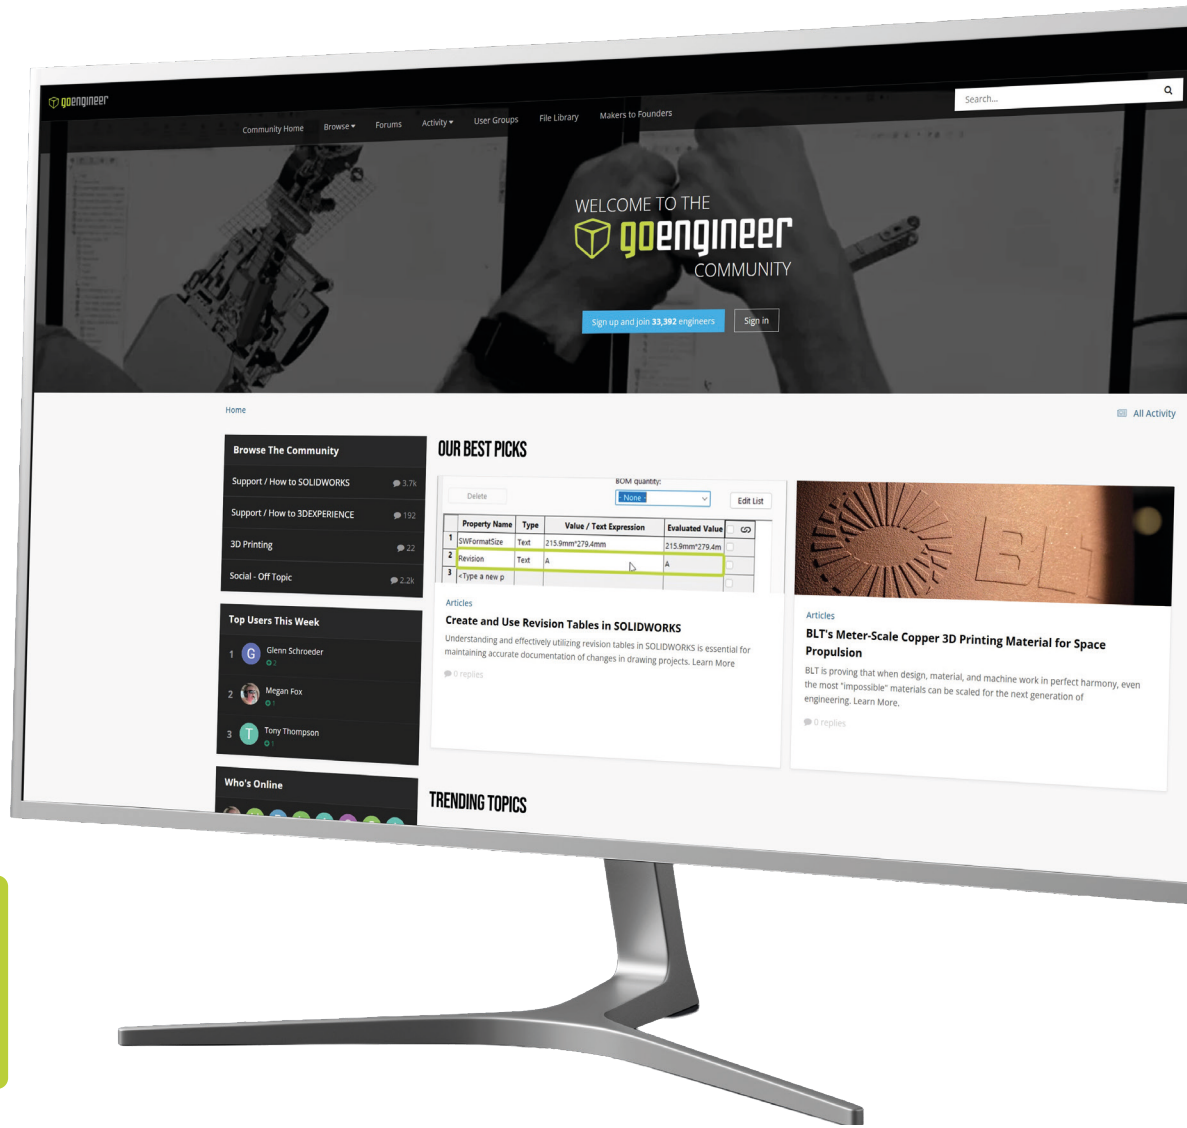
goengineer

Community Home Browse Forums Activity User Groups File Library Makers to Founders

Search...

WELCOME TO THE
goengineer
COMMUNITY

Sign up and join 33,392 engineers Sign in

Home

All Activity

Browse The Community

Support / How to SOLIDWORKS 3.7k

Support / How to 3DEXPERIENCE 192

3D Printing 22

Social - Off Topic 2.2k

Top Users This Week

1 G Glenn Schroeder 2

2 Megan Fox 1

3 T Tony Thompson 1

Who's Online

OUR BEST PICKS

Delete

BOM quantity:

- None -

Edit List

| | Property Name | Type | Value / Text Expression | Evaluated Value |
|---|---|---|---|---|
| 1 | SWFormatSize | Text | 215.9mm*279.4mm | 215.9mm*279.4m |
| 2 | Revision | Text | A | A |
| 3 | <Type a new p | | | |

Articles

Create and Use Revision Tables in SOLIDWORKS

Understanding and effectively utilizing revision tables in SOLIDWORKS is essential for maintaining accurate documentation of changes in drawing projects. Learn More

0 replies

BLT

Articles

BLT's Meter-Scale Copper 3D Printing Material for Space Propulsion

BLT is proving that when design, material, and machine work in perfect harmony, even the most "impossible" materials can be scaled for the next generation of engineering. Learn More.

0 replies

TRENDING TOPICS